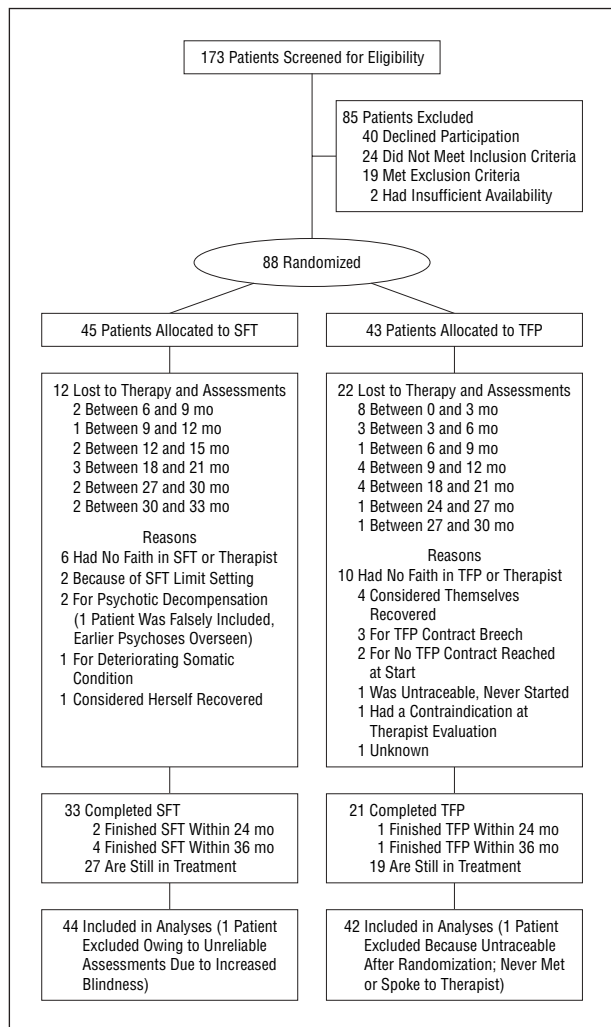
173 Patients Screened for Eligibility

85 Patients Excluded
40 Declined Participation
24 Did Not Meet Inclusion Criteria
19 Met Exclusion Criteria
2 Had Insufficient Availability

88 Randomized

45 Patients Allocated to SFT

12 Lost to Therapy and Assessments
2 Between 6 and 9 mo
1 Between 9 and 12 mo
2 Between 12 and 15 mo
3 Between 18 and 21 mo
2 Between 27 and 30 mo
2 Between 30 and 33 mo

Reasons
6 Had No Faith in SFT or Therapist
2 Because of SFT Limit Setting
2 For Psychotic Decompensation (1 Patient Was Falsely Included, Earlier Psychoses Overseen)
1 For Deteriorating Somatic Condition
1 Considered Herself Recovered

33 Completed SFT
2 Finished SFT Within 24 mo
4 Finished SFT Within 36 mo
27 Are Still in Treatment

44 Included in Analyses (1 Patient Excluded Owing to Unreliable Assessments Due to Increased Blindness)

43 Patients Allocated to TFP

22 Lost to Therapy and Assessments
8 Between 0 and 3 mo
3 Between 3 and 6 mo
1 Between 6 and 9 mo
4 Between 9 and 12 mo
4 Between 18 and 21 mo
1 Between 24 and 27 mo
1 Between 27 and 30 mo

Reasons
10 Had No Faith in TFP or Therapist
4 Considered Themselves Recovered
3 For TFP Contract Breech
2 For No TFP Contract Reached at Start
1 Was Untraceable, Never Started
1 Had a Contraindication at Therapist Evaluation
1 Unknown

21 Completed TFP
1 Finished TFP Within 24 mo
1 Finished TFP Within 36 mo
19 Are Still in Treatment

42 Included in Analyses (1 Patient Excluded Because Untraceable After Randomization; Never Met or Spoke to Therapist)